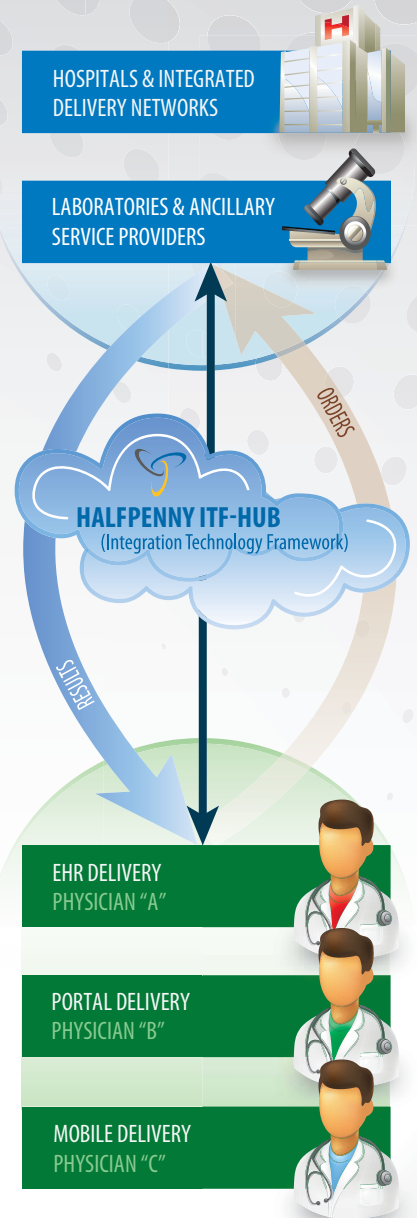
H

HOSPITALS & INTEGRATED DELIVERY NETWORKS

LABORATORIES & ANCILLARY SERVICE PROVIDERS

ORDERS

HALFPENNY ITF-HUB
(Integration Technology Framework)

RESULTS

EHR DELIVERY
PHYSICIAN "A"

PORTAL DELIVERY
PHYSICIAN "B"

MOBILE DELIVERY
PHYSICIAN "C"